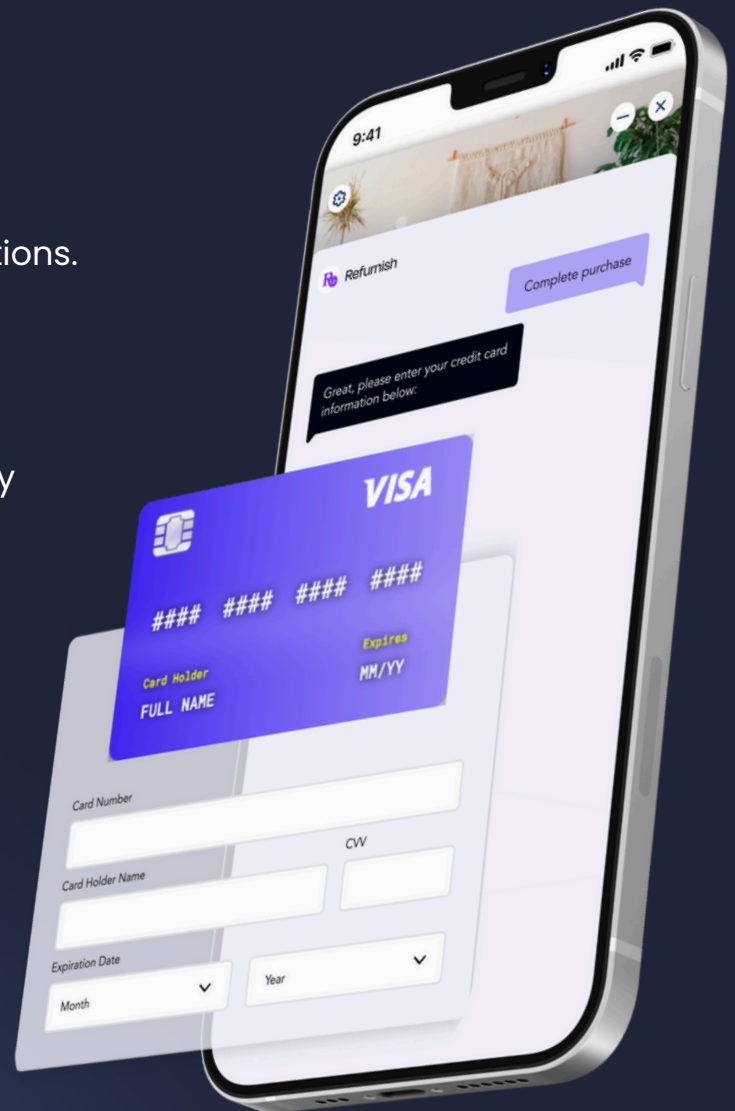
tions.

y

9:41

Refurnish

Complete purchase

Great, please enter your credit card information below:

VISA

#### #### #### ####

Card Holder
FULL NAME

Expires
MM/YY

Card Number

CVV

Card Holder Name

Expiration Date

Month

Year